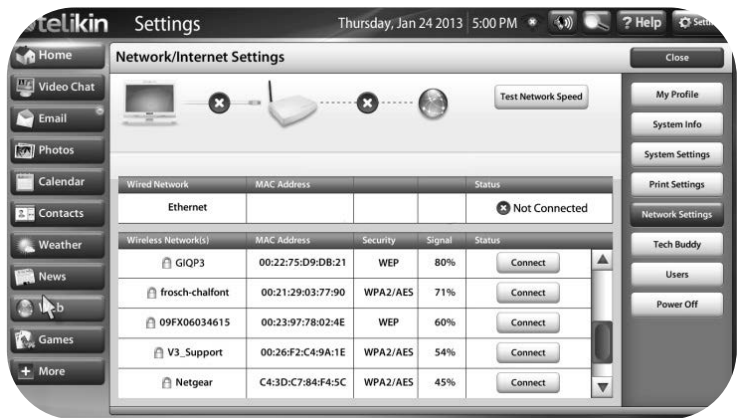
telikin Settings Thursday, Jan 24 2013 5:00 PM ? Help Setti

Home
Video Chat
Email
Photos
Calendar
Contacts
Weather
News
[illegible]b
Games
More

Network/Internet Settings

Close

Test Network Speed

| Wired Network | MAC Address | | | Status |
|---|---|---|---|---|
| Ethernet | | | | Not Connected |

| Wireless Network(s) | MAC Address | Security | Signal | Status |
|---|---|---|---|---|
| GIQP3 | 00:22:75:D9:DB:21 | WEP | 80% | Connect |
| frosch-chalfont | 00:21:29:03:77:90 | WPA2/AES | 71% | Connect |
| 09FX06034615 | 00:23:97:78:02:4E | WEP | 60% | Connect |
| V3_Support | 00:26:F2:C4:9A:1E | WPA2/AES | 54% | Connect |
| Netgear | C4:3D:C7:84:F4:5C | WPA2/AES | 45% | Connect |

My Profile
System Info
System Settings
Print Settings
Network Settings
Tech Buddy
Users
Power Off